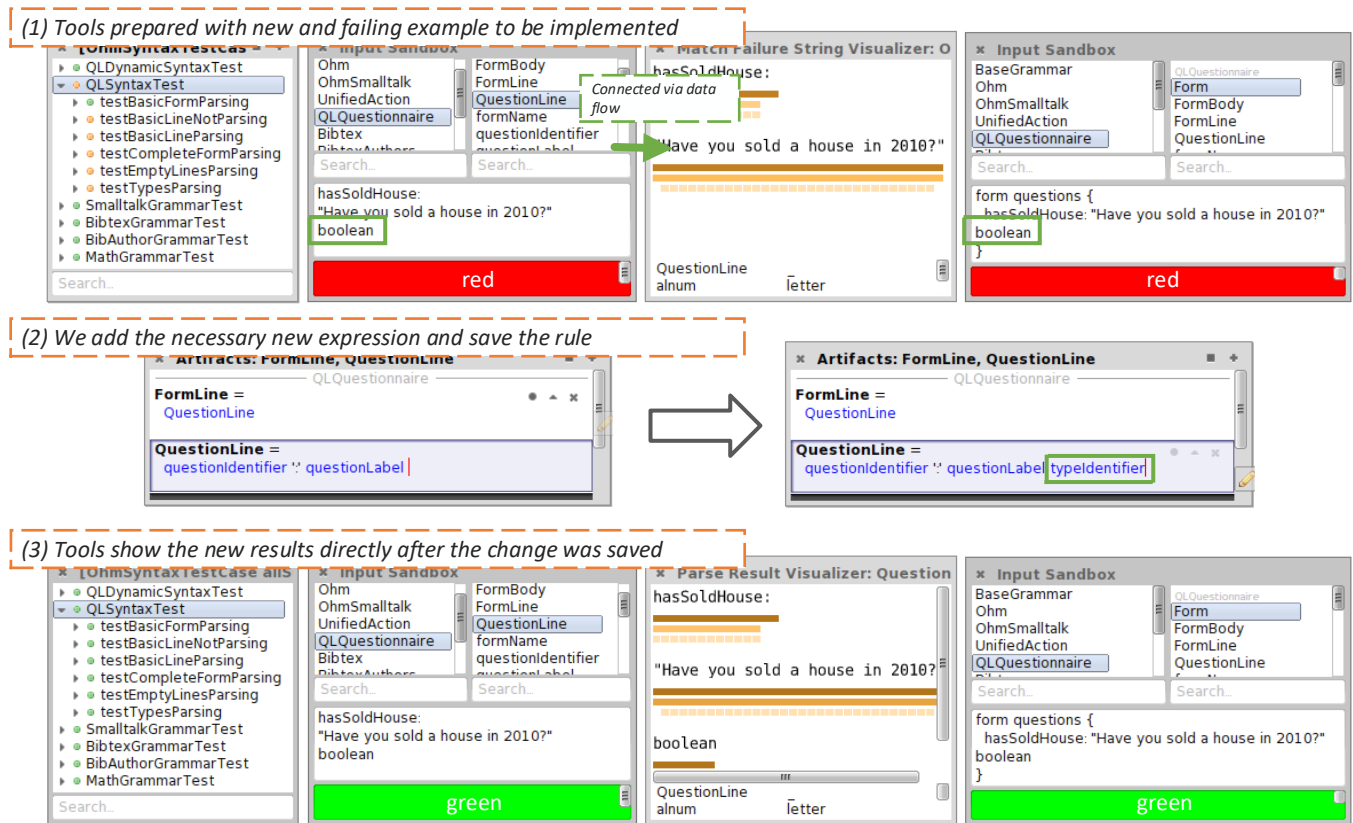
(1) Tools prepared with new and failing example to be implemented

[OhmSyntaxTestCas
QLDynamicSyntaxTest
QLSyntaxTest
testBasicFormParsing
testBasicLineNotParsing
testBasicLineParsing
testCompleteFormParsing
testEmptyLinesParsing
testTypesParsing
SmalltalkGrammarTest
BibtexGrammarTest
BibAuthorGrammarTest
MathGrammarTest
Search...

Input Sandbox
Ohm
OhmSmalltalk
UnifiedAction
QLQuestionnaire
Bibtex
BibtexAuthors
FormBody
FormLine
QuestionLine
formName
questionIdentifier
questionLabel
Search...
Search...
hasSoldHouse:
"Have you sold a house in 2010?"
boolean
red

Connected via data flow

Match Failure String Visualizer: O
hasSoldHouse:
"Have you sold a house in 2010?"
QuestionLine
alnum
letter

Input Sandbox
BaseGrammar
Ohm
OhmSmalltalk
UnifiedAction
QLQuestionnaire
QLQuestionnaire
Form
FormBody
FormLine
QuestionLine
Search...
Search...
form questions {
hasSoldHouse: "Have you sold a house in 2010?"
boolean
}
red

(2) We add the necessary new expression and save the rule

Artifacts: FormLine, QuestionLine
QLQuestionnaire
FormLine =
QuestionLine
QuestionLine =
questionIdentifier ':' questionLabel

Artifacts: FormLine, QuestionLine
QLQuestionnaire
FormLine =
QuestionLine
QuestionLine =
questionIdentifier ':' questionLabel typeIdentifier

(3) Tools show the new results directly after the change was saved

[OhmSyntaxTestCase allS
QLDynamicSyntaxTest
QLSyntaxTest
testBasicFormParsing
testBasicLineNotParsing
testBasicLineParsing
testCompleteFormParsing
testEmptyLinesParsing
testTypesParsing
SmalltalkGrammarTest
BibtexGrammarTest
BibAuthorGrammarTest
MathGrammarTest
Search...

Input Sandbox
Ohm
OhmSmalltalk
UnifiedAction
QLQuestionnaire
Bibtex
BibtexAuthors
FormBody
FormLine
QuestionLine
formName
questionIdentifier
questionLabel
Search...
Search...
hasSoldHouse:
"Have you sold a house in 2010?"
boolean
green

Parse Result Visualizer: Question
hasSoldHouse:
"Have you sold a house in 2010?"
boolean
QuestionLine
alnum
letter

Input Sandbox
BaseGrammar
Ohm
OhmSmalltalk
UnifiedAction
QLQuestionnaire
QLQuestionnaire
Form
FormBody
FormLine
QuestionLine
Search...
Search...
form questions {
hasSoldHouse: "Have you sold a house in 2010?"
boolean
}
green